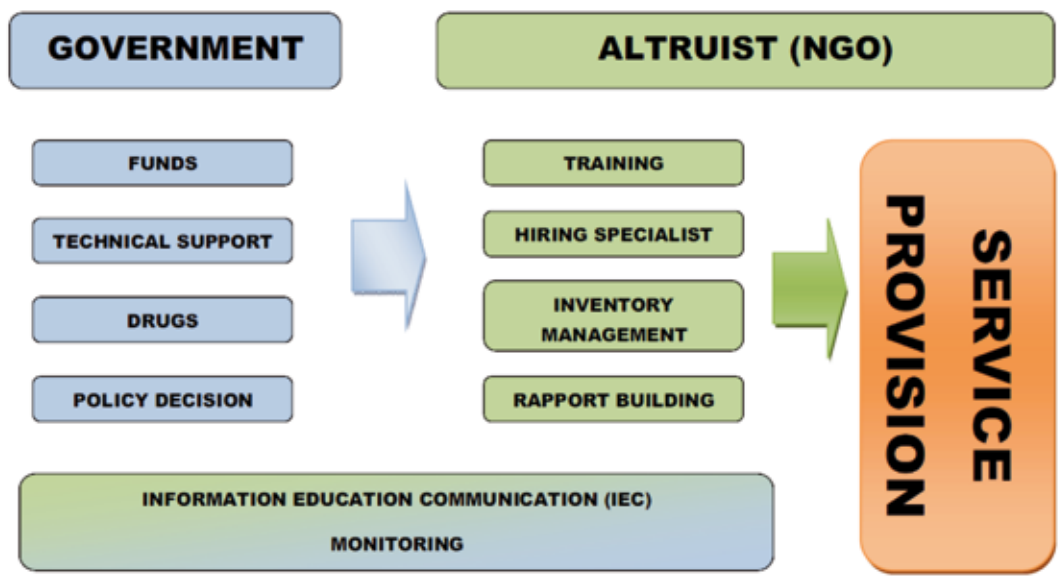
GOVERNMENT

ALTRUIST (NGO)

FUNDS

TECHNICAL SUPPORT

DRUGS

POLICY DECISION

TRAINING

HIRING SPECIALIST

INVENTORY MANAGEMENT

RAPPORT BUILDING

SERVICE PROVISION

INFORMATION EDUCATION COMMUNICATION (IEC)

MONITORING